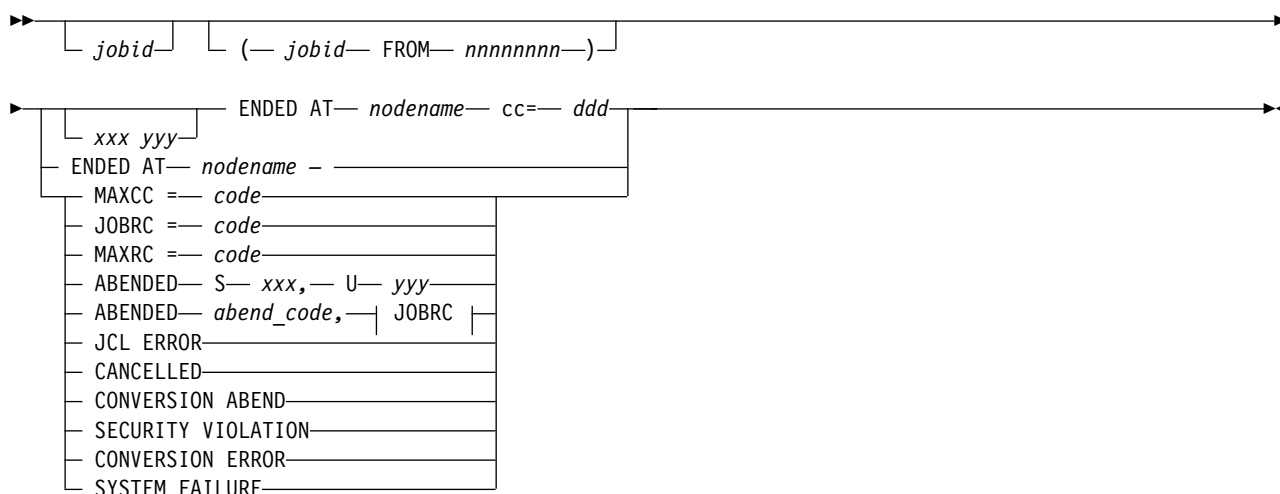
jobid ( jobid FROM nnnnnnnn )

xxx yyy ENDED AT nodename cc= ddd
ENDED AT nodename
MAXCC = code
JOBRC = code
MAXRC = code
ABENDED S xxx, U yyy
ABENDED abend_code, JOBRC
JCL ERROR
CANCELLED
CONVERSION ABEND
SECURITY VIOLATION
CONVERSION ERROR
SYSTEM FAILURE